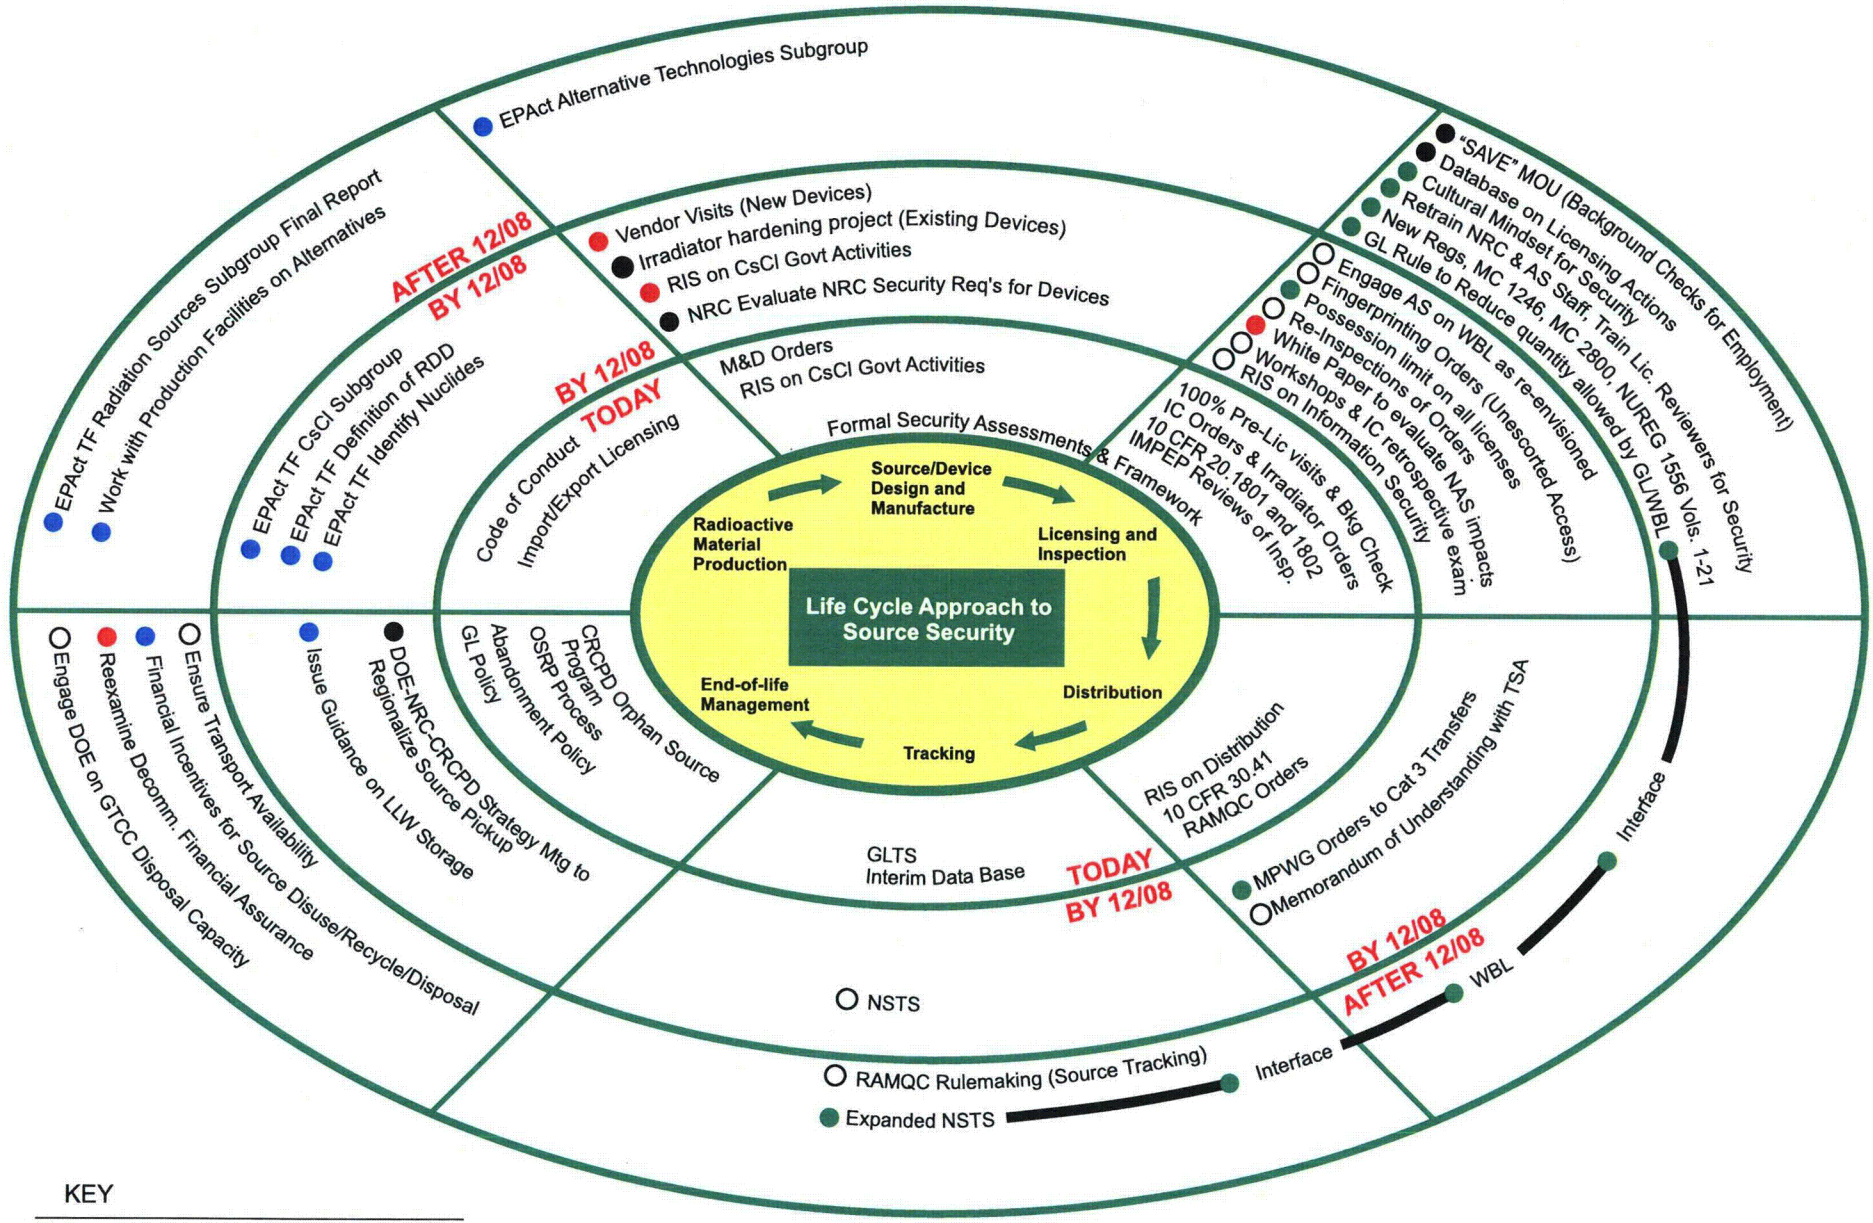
Life Cycle Approach to Source Security

Source/Device Design and Manufacture

Licensing and Inspection

Distribution

Tracking

End-of-life Management

Radioactive Material Production

EPAct Alternative Technologies Subgroup

EPAct TF Radiation Sources Subgroup Final Report

Work with Production Facilities on Alternatives

AFTER 12/08

BY 12/08

EPAct TF CsCl Subgroup

EPAct TF Definition of RDD

EPAct TF Identify Nuclides

BY 12/08

TODAY

Code of Conduct

Import/Export Licensing

Vendor Visits (New Devices)

Irradiator hardening project (Existing Devices)

RIS on CsCl Govt Activities

NRC Evaluate NRC Security Req's for Devices

M&D Orders

RIS on CsCl Govt Activities

Formal Security Assessments & Framework

"SAVE" MOU (Background Checks for Employment)

Database on Licensing Actions

Cultural Mindset for Security

Retrain NRC & AS Staff, Train Lic. Reviewers for Security

New Regs, MC 1246, MC 2800, NUREG 1556 Vols. 1-21

GL Rule to Reduce quantity allowed by GL/WBL

Engage AS on WBL as re-envisioned

Fingerprinting Orders (Unescorted Access)

Possession limit on all licenses

Re-Inspections of Orders

White Paper to evaluate NAS impacts

Workshops & IC retrospective exam

RIS on Information Security

100% Pre-Lic visits & Bkg Check

IC Orders & Irradiator Orders

10 CFR 20.1801 and 1802

IMPEP Reviews of Insp.

Engage DOE on GTCC Disposal Capacity

Reexamine Decomm. Financial Assurance

Financial Incentives for Source Disuse/Recycle/Disposal

Ensure Transport Availability

Issue Guidance on LLW Storage

DOE-NRC-CRCPD Strategy Mtg to Regionalize Source Pickup

CRCPD Orphan Source Program

OSRP Process

Abandonment Policy

GL Policy

GLTS

Interim Data Base

TODAY

BY 12/08

RIS on Distribution

10 CFR 30.41

RAMQC Orders

MPWG Orders to Cat 3 Transfers

Memorandum of Understanding with TSA

Interface

BY 12/08

AFTER 12/08

WBL

NSTS

RAMQC Rulemaking (Source Tracking)

Interface

Expanded NSTS

KEY